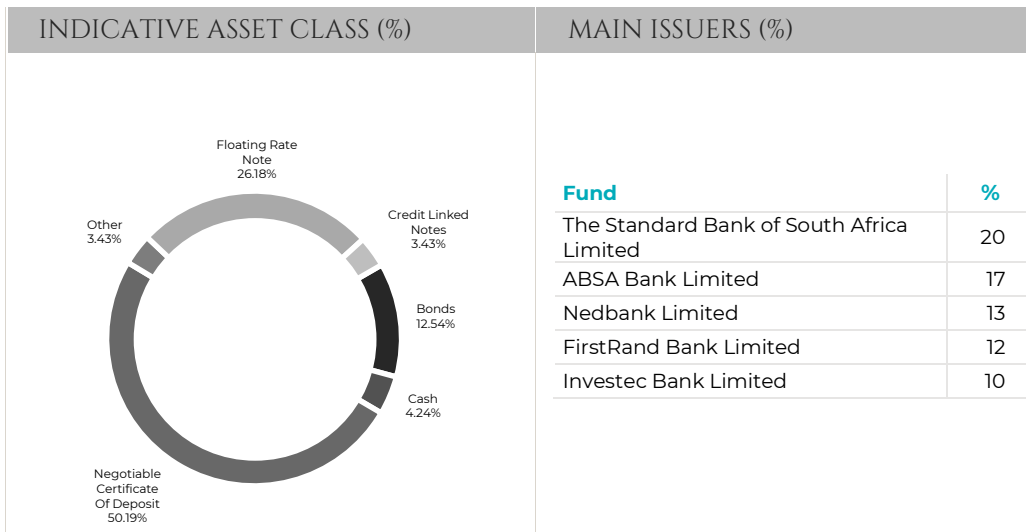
INDICATIVE ASSET CLASS (%)

Floating Rate Note 26.18%

Credit Linked Notes 3.43%

Bonds 12.54%

Cash 4.24%

Negotiable Certificate Of Deposit 50.19%

Other 3.43%

MAIN ISSUERS (%)

| Fund | % |
|---|---|
| The Standard Bank of South Africa Limited | 20 |
| ABSA Bank Limited | 17 |
| Nedbank Limited | 13 |
| FirstRand Bank Limited | 12 |
| Investec Bank Limited | 10 |